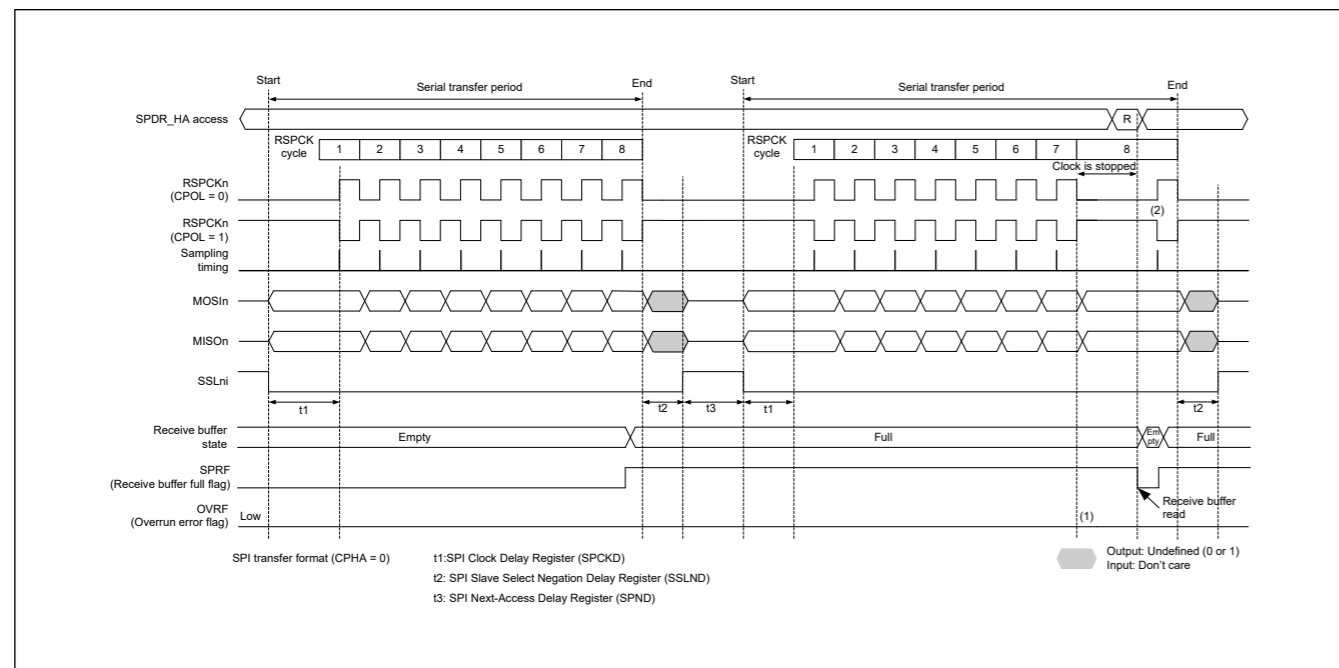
Start

Serial transfer period

End

Start

Serial transfer period

End

SPDR_HA access

R

RSPCK cycle

1 2 3 4 5 6 7 8

RSPCK cycle

1 2 3 4 5 6 7 8

Clock is stopped

RSPCKn (CPOL = 0)

(2)

RSPCKn (CPOL = 1)

Sampling timing

MOSIn

MISOn

SSLni

t1

t2

t3

t1

t2

Receive buffer state

Empty

Full

Em pty

Full

SPRF (Receive buffer full flag)

Receive buffer read

OVRF (Overrun error flag)

Low

(1)

SPI transfer format (CPHA = 0)

t1:SPI Clock Delay Register (SPCKD)

t2: SPI Slave Select Negation Delay Register (SSLND)

t3: SPI Next-Access Delay Register (SPND)

Output: Undefined (0 or 1)
Input: Don't care